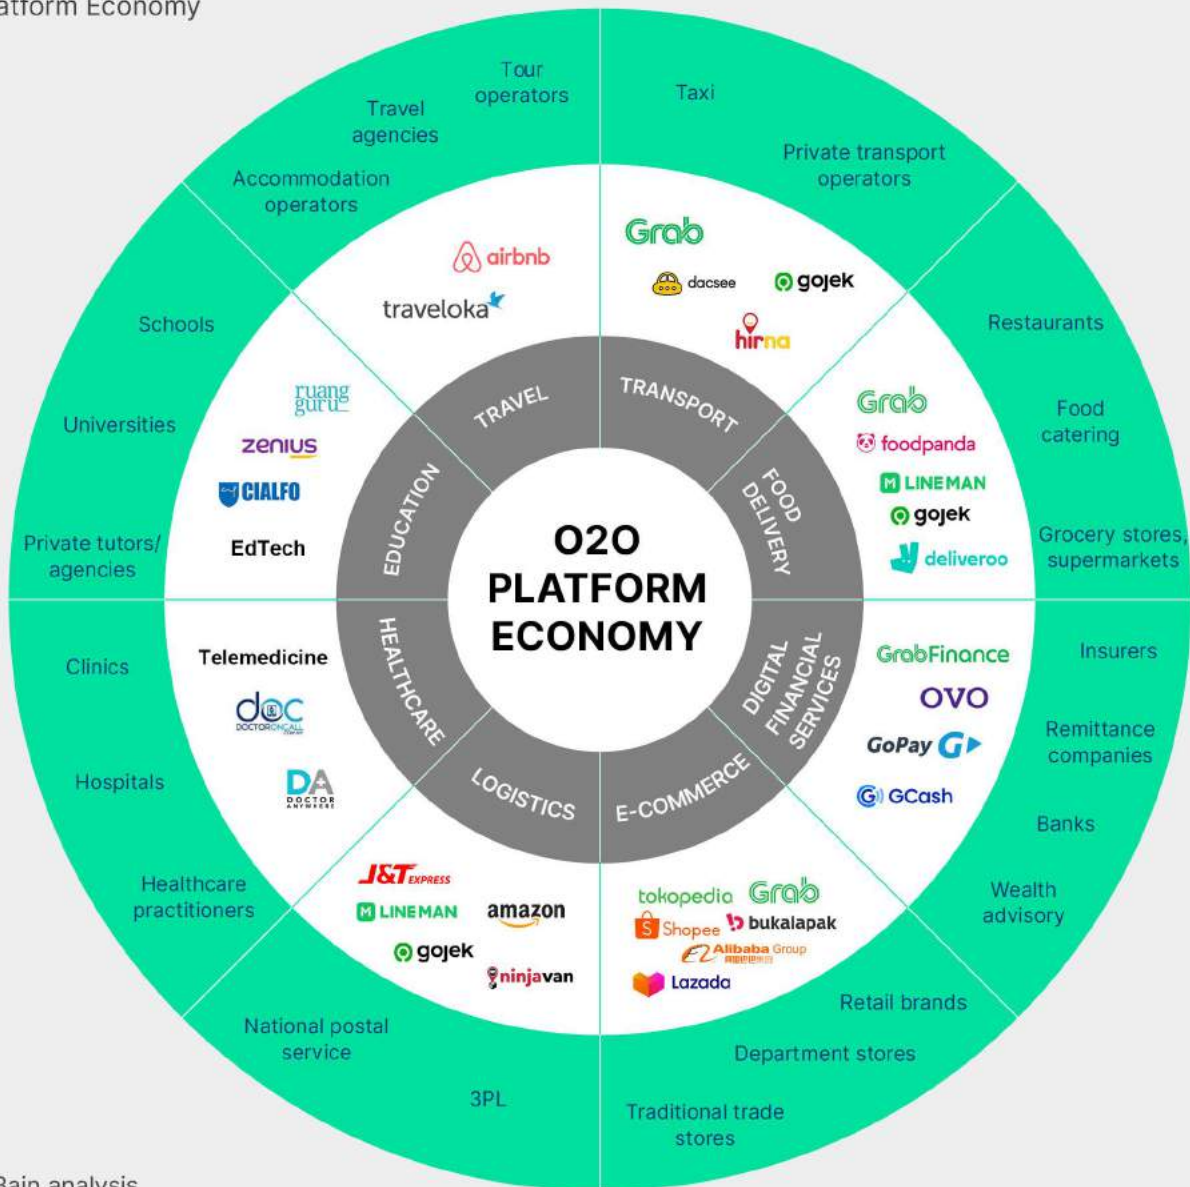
atform Economy

Tour operators

Travel agencies

Accommodation operators

Taxi

Private transport operators

Schools

Universities

Private tutors/ agencies

Restaurants

Food catering

Grocery stores, supermarkets

airbnb

traveloka

Grab

dacsee

gojek

hirna

ruang guru

zenius

CIALFO

EdTech

Grab

foodpanda

LINEMAN

gojek

deliveroo

TRAVEL

TRANSPORT

EDUCATION

FOOD DELIVERY

O2O PLATFORM ECONOMY

HEALTHCARE

DIGITAL FINANCIAL SERVICES

LOGISTICS

E-COMMERCE

Clinics

Hospitals

Healthcare practitioners

Telemedicine

doc DOCTORONCALL

DA DOCTOR ANYWHERE

GrabFinance

OVO

GoPay

GCash

Insurers

Remittance companies

Banks

Wealth advisory

J&T EXPRESS

LINEMAN

amazon

gojek

ninjavan

tokopedia

Grab

Shopee

bukalapak

Alibaba Group

Lazada

National postal service

3PL

Traditional trade stores

Department stores

Retail brands

Bain analysis